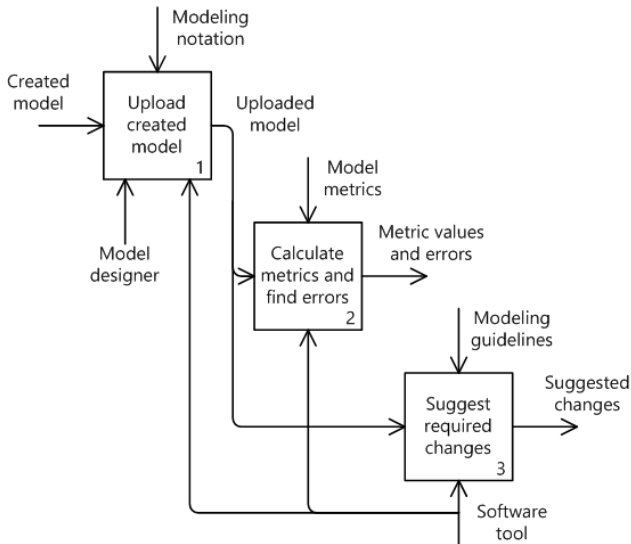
Modeling notation

Created model

Upload created model
1

Uploaded model

Model designer

Model metrics

Calculate metrics and find errors
2

Metric values and errors

Modeling guidelines

Suggest required changes
3

Suggested changes

Software tool